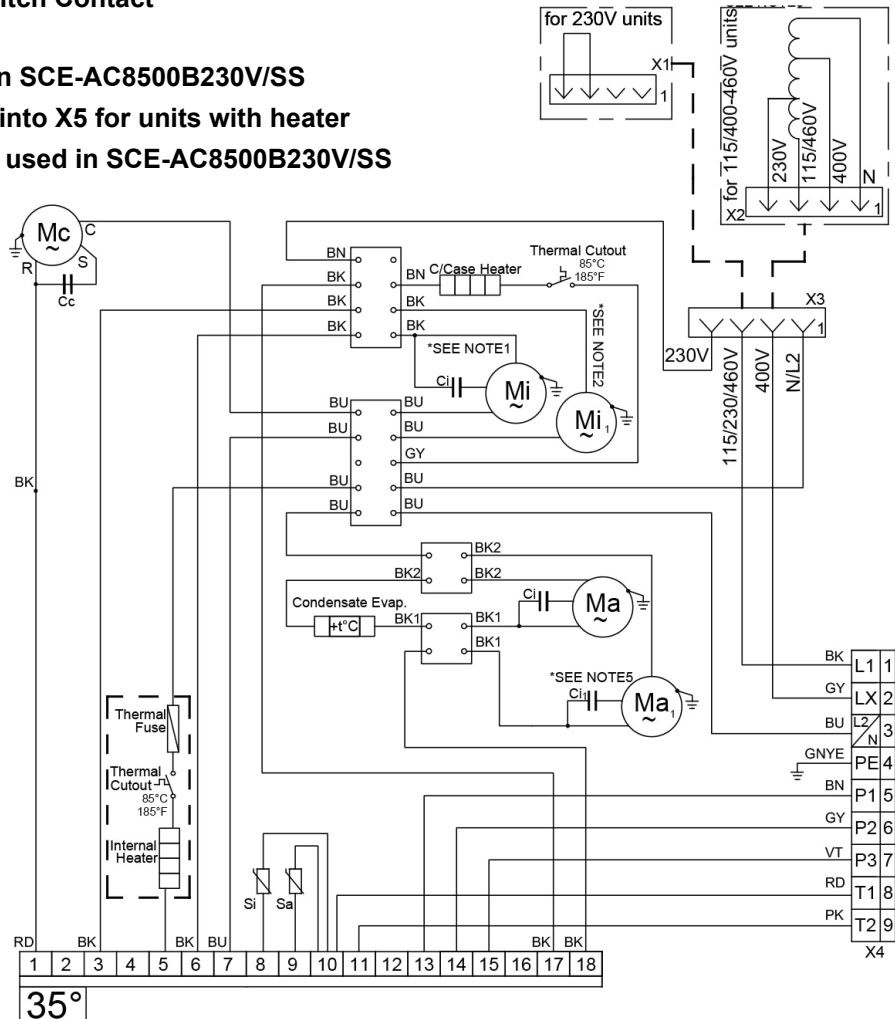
itch Contact

n SCE-AC8500B230V/SS
into X5 for units with heater
used in SCE-AC8500B230V/SS

for 230V units
X1
1

for 115/400-460V units
230V
115/460V
400V
N
X2
1

Mc
C
R
S
Cc

BN
BK
BK
BK
BN
BK
BK
C/Case Heater
Thermal Cutout
85°C
185°F
*SEE NOTE2
*SEE NOTE1
Ci
Mi
Mi$_1$

BU
BU
BU
BU
BU
BU
GY
BU
BU

X3
1
230V
115/230/460V
400V
N/L2

BK

BK2
BK2
BK2
Condensate Evap.
+t°C
BK1
BK1
BK1
Ci
Ma
*SEE NOTE5
Ci
Ma$_1$

Thermal Fuse
Thermal Cutout
85°C
185°F
Internal Heater

Si
Sa

BK L1 1
GY LX 2
BU L2/N 3
GNYE PE 4
BN P1 5
GY P2 6
VT P3 7
RD T1 8
PK T2 9
X4

RD BK BK BU BK BK
| 1 | 2 | 3 | 4 | 5 | 6 | 7 | 8 | 9 | 10 | 11 | 12 | 13 | 14 | 15 | 16 | 17 | 18 |

35°